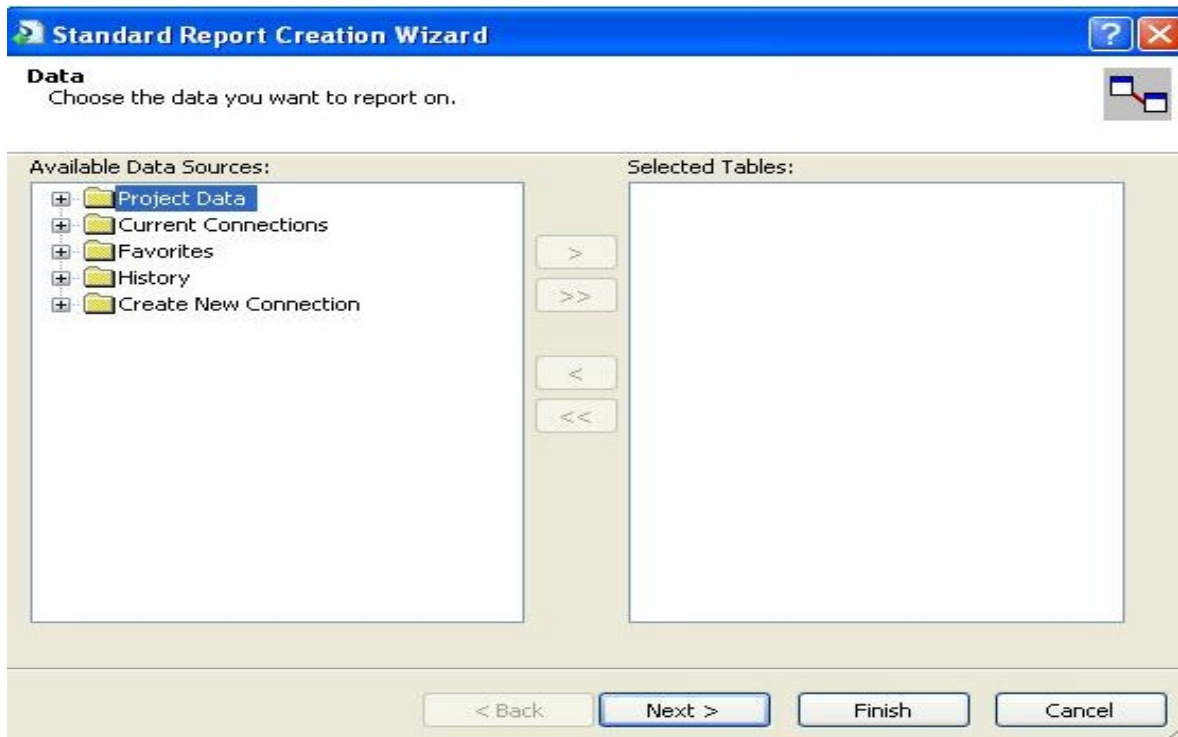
Standard Report Creation Wizard

?

Data
Choose the data you want to report on.

Available Data Sources:

Project Data
Current Connections
Favorites
History
Create New Connection

>
>>
<
<<

Selected Tables:

< Back
Next >
Finish
Cancel